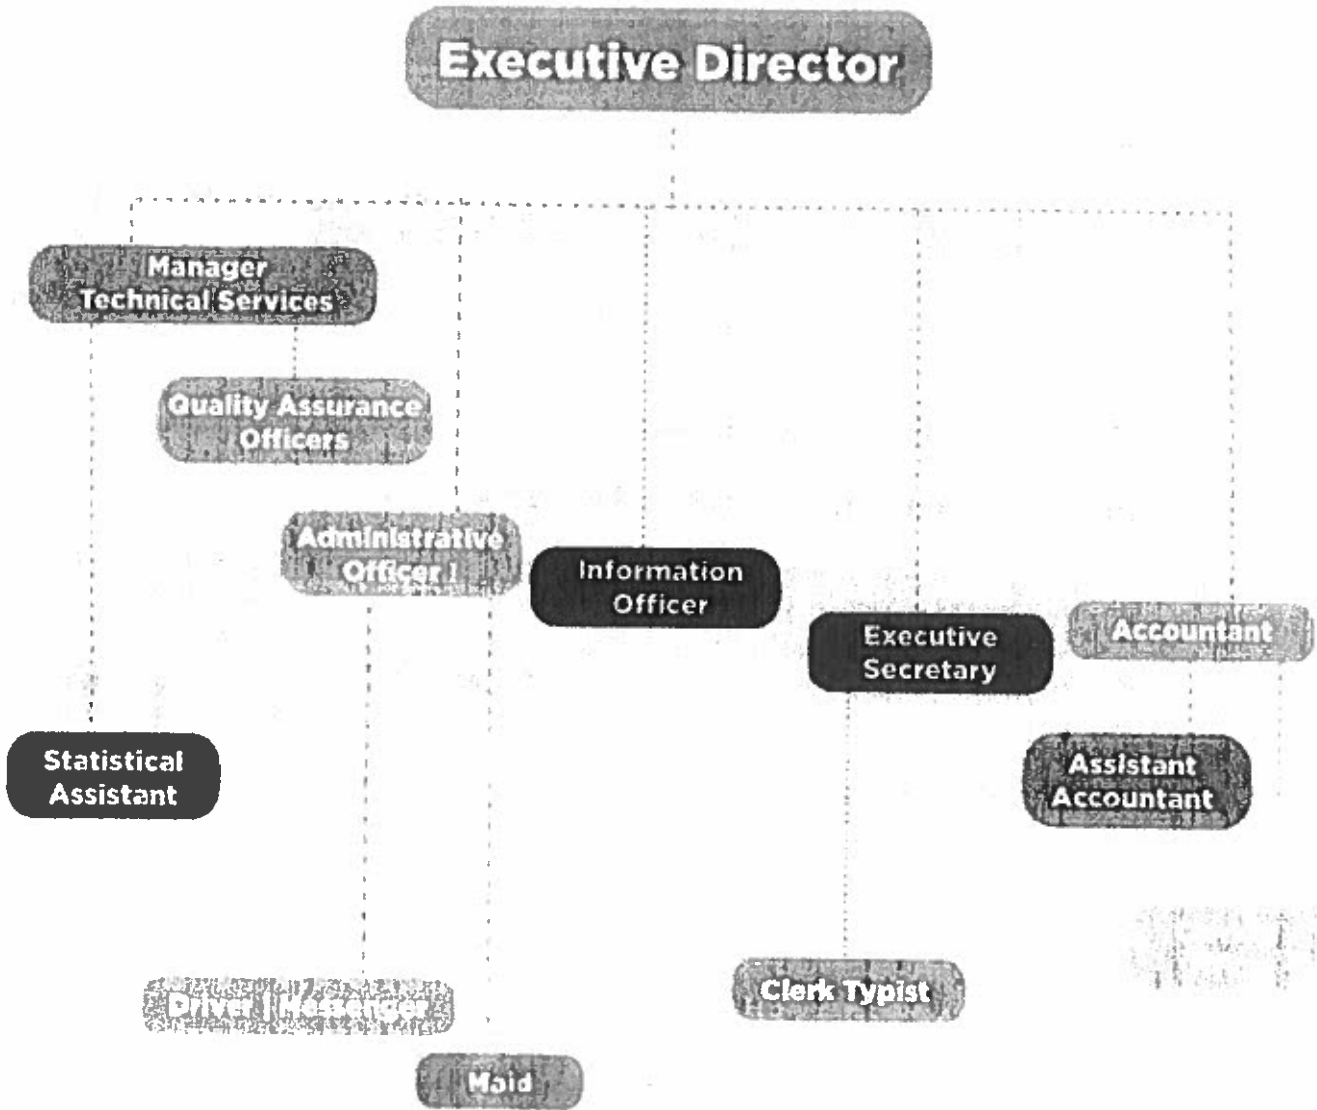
Executive Director

Manager Technical Services

Quality Assurance Officers

Administrative Officer I

Information Officer

Executive Secretary

Accountant

Statistical Assistant

Assistant Accountant

Driver / Messenger

Clerk Typist

Maid